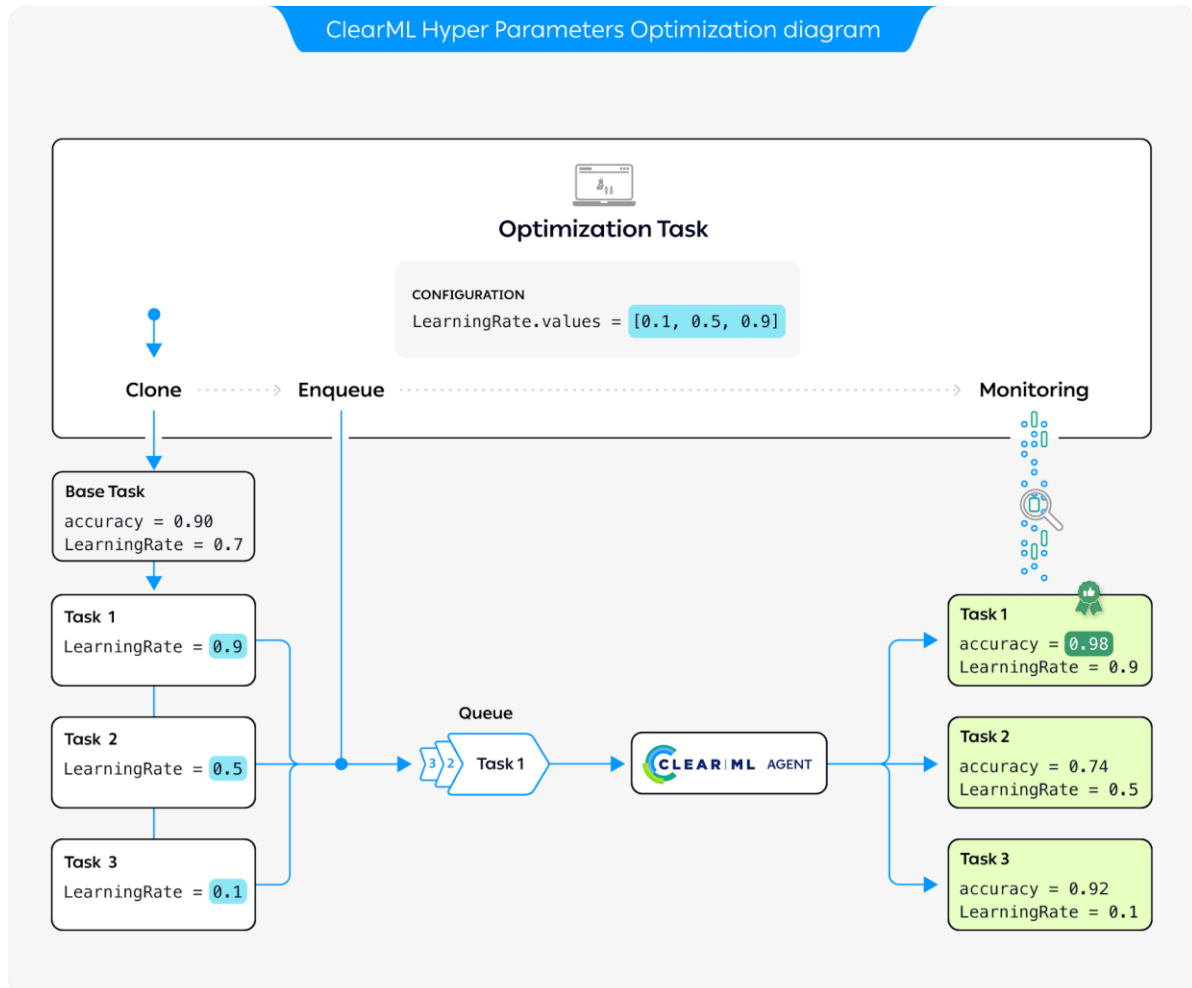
ClearML Hyper Parameters Optimization diagram

Optimization Task

CONFIGURATION
LearningRate.values = [0.1, 0.5, 0.9]

Clone

Enqueue

Monitoring

Base Task
accuracy = 0.90
LearningRate = 0.7

Task 1
LearningRate = 0.9

Task 2
LearningRate = 0.5

Task 3
LearningRate = 0.1

Queue

3 2 Task 1

CLEAR|ML AGENT

Task 1
accuracy = 0.98
LearningRate = 0.9

Task 2
accuracy = 0.74
LearningRate = 0.5

Task 3
accuracy = 0.92
LearningRate = 0.1